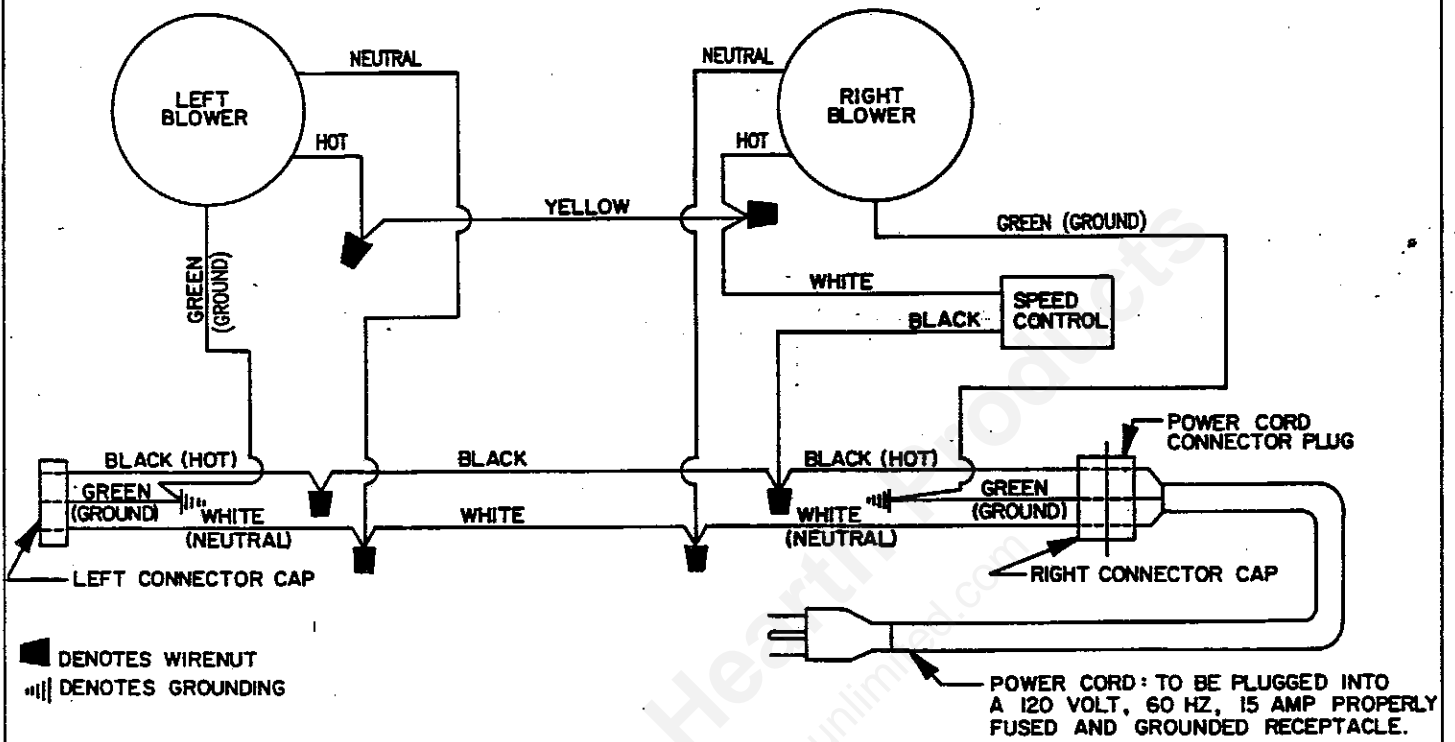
LEFT BLOWER

NEUTRAL

HOT

GREEN (GROUND)

YELLOW

NEUTRAL

RIGHT BLOWER

HOT

GREEN (GROUND)

WHITE

SPEED CONTROL

BLACK

POWER CORD CONNECTOR PLUG

BLACK (HOT)

BLACK

BLACK (HOT)

GREEN (GROUND)

WHITE (NEUTRAL)

WHITE

WHITE (NEUTRAL)

GREEN (GROUND)

LEFT CONNECTOR CAP

RIGHT CONNECTOR CAP

DENOTES WIRENUT

DENOTES GROUNDING

POWER CORD: TO BE PLUGGED INTO A 120 VOLT, 60 HZ, 15 AMP PROPERLY FUSED AND GROUNDED RECEPTACLE.

Hearth Products

unlimited.com